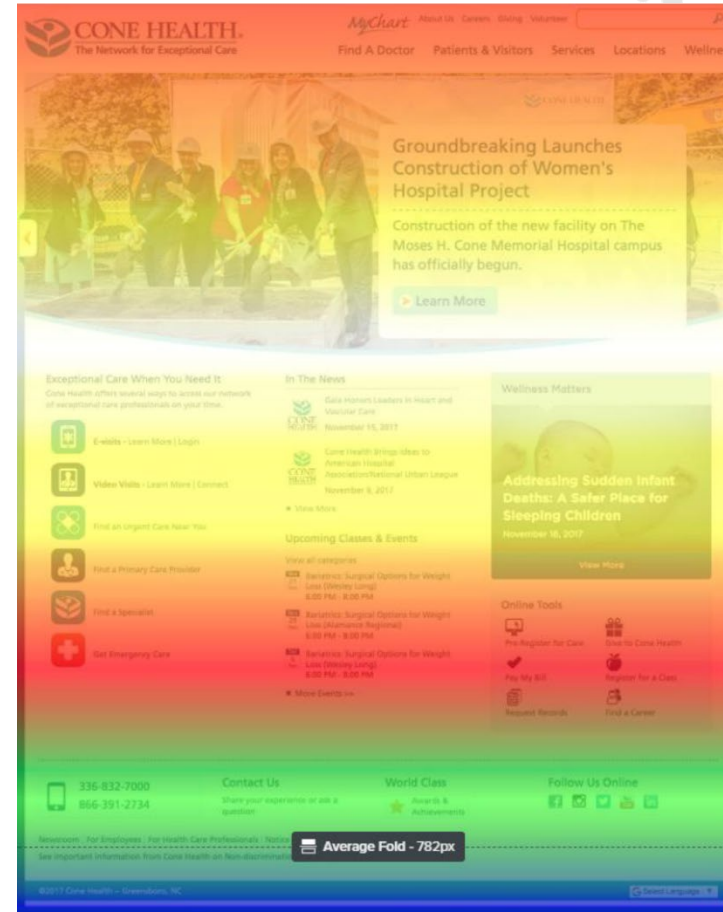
CONE HEALTH.
The Network for Exceptional Care

MyChart About Us Careers Giving Volunteer

Find A Doctor Patients & Visitors Services Locations Welln

Groundbreaking Launches Construction of Women's Hospital Project

Construction of the new facility on The Moses H. Cone Memorial Hospital campus has officially begun.

Learn More

Exceptional Care When You Need It
Cone Health offers several ways to access our network of exceptional care professionals on your time.

E-visits - Learn More | Login

Video Visits - Learn More | Connect

Find an Urgent Care Near You

Find a Primary Care Provider

Find a Specialist

Get Emergency Care

In The News

Gala Honors Leaders in Heart and Vascular Care
November 15, 2017

Cone Health Brings Ideas to American Hospital Association/National Urban League
November 9, 2017

View More

Upcoming Classes & Events
View all categories

Bariatrics: Surgical Options for Weight Loss (Wesley Long)
6:00 PM - 8:00 PM

Bariatrics: Surgical Options for Weight Loss (Alamance Regional)
5:00 PM - 8:00 PM

Bariatrics: Surgical Options for Weight Loss (Wesley Long)
6:00 PM - 8:00 PM

More Events >>

Wellness Matters

Addressing Sudden Infant Deaths: A Safer Place for Sleeping Children
November 16, 2017

View More

Online Tools

Pre-Register for Care
Give to Cone Health
Pay My Bill
Register for a Class
Request Records
Find a Career

336-832-7000
866-391-2734

Contact Us
Share your experience or ask a question

World Class
Awards & Achievements

Follow Us Online

Newsroom | For Employees | For Health Care Professionals | Notice

See important information from Cone Health on Non-discrimination

Average Fold - 782px

©2017 Cone Health - Greensboro, NC

Select Language